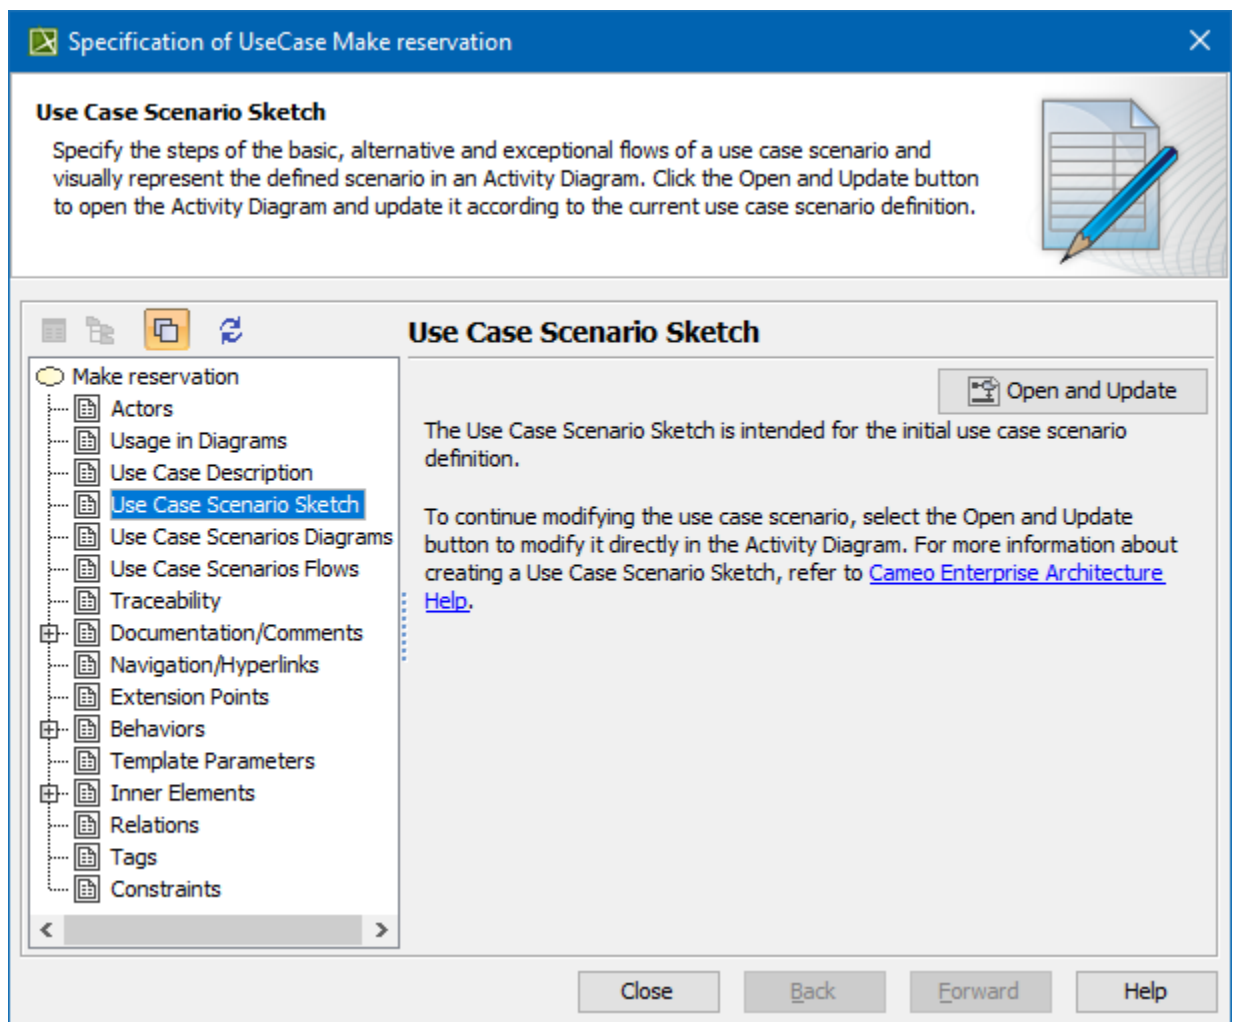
Specification of UseCase Make reservation

Use Case Scenario Sketch

Specify the steps of the basic, alternative and exceptional flows of a use case scenario and visually represent the defined scenario in an Activity Diagram. Click the Open and Update button to open the Activity Diagram and update it according to the current use case scenario definition.

Make reservation
Actors
Usage in Diagrams
Use Case Description
Use Case Scenario Sketch
Use Case Scenarios Diagrams
Use Case Scenarios Flows
Traceability
Documentation/Comments
Navigation/Hyperlinks
Extension Points
Behaviors
Template Parameters
Inner Elements
Relations
Tags
Constraints

Use Case Scenario Sketch

Open and Update

The Use Case Scenario Sketch is intended for the initial use case scenario definition.

To continue modifying the use case scenario, select the Open and Update button to modify it directly in the Activity Diagram. For more information about creating a Use Case Scenario Sketch, refer to Cameo Enterprise Architecture Help.

Close Back Forward Help